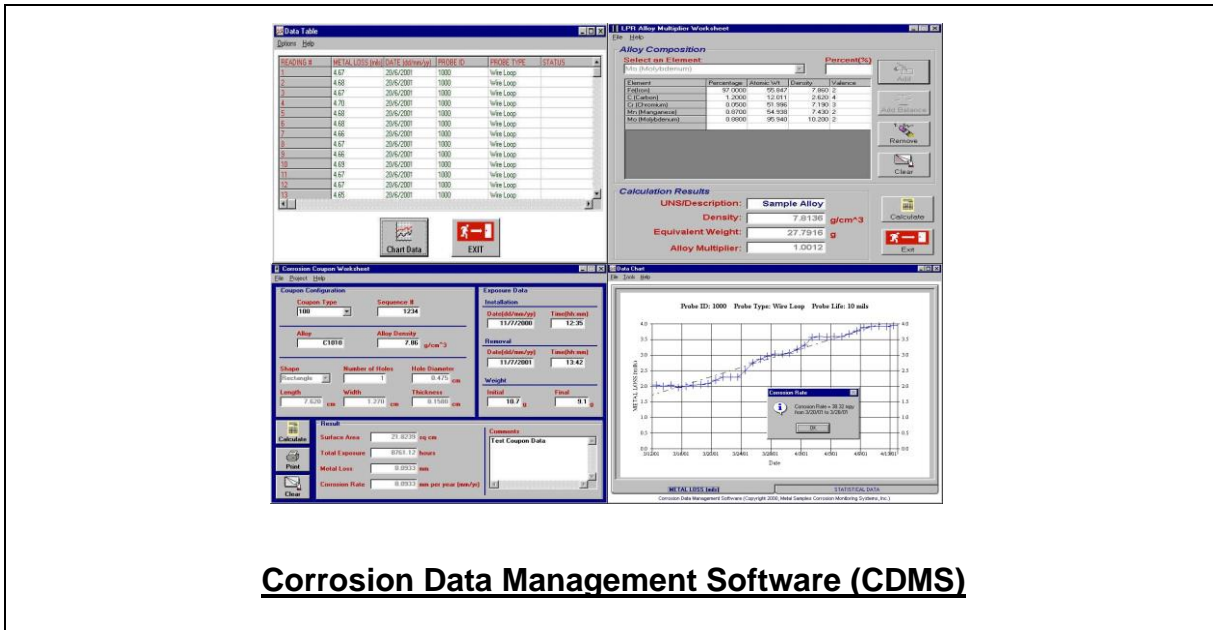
Data Table

Options Help

| READING # | METAL LOSS (mils) | DATE (dd/mm/yy) | PROBE ID | PROBE TYPE | STATUS |
|---|---|---|---|---|---|
| 1 | 4.67 | 20/6/2001 | 1000 | Wire Loop | |
| 2 | 4.68 | 20/6/2001 | 1000 | Wire Loop | |
| 3 | 4.67 | 20/6/2001 | 1000 | Wire Loop | |
| 4 | 4.70 | 20/6/2001 | 1000 | Wire Loop | |
| 5 | 4.68 | 20/6/2001 | 1000 | Wire Loop | |
| 6 | 4.68 | 20/6/2001 | 1000 | Wire Loop | |
| 7 | 4.66 | 20/6/2001 | 1000 | Wire Loop | |
| 8 | 4.67 | 20/6/2001 | 1000 | Wire Loop | |
| 9 | 4.66 | 20/6/2001 | 1000 | Wire Loop | |
| 10 | 4.69 | 20/6/2001 | 1000 | Wire Loop | |
| 11 | 4.67 | 20/6/2001 | 1000 | Wire Loop | |
| 12 | 4.67 | 20/6/2001 | 1000 | Wire Loop | |
| 13 | 4.65 | 20/6/2001 | 1000 | Wire Loop | |

Chart Data
EXIT

LPR Alloy Multiplier Worksheet

File Help

Alloy Composition

Select an Element
Percent(%)
Mo (Molybdenum)

Add

| Element | Percentage | Atomic Wt | Density | Valence |
|---|---|---|---|---|
| Fe(Iron) | 97.0000 | 55.847 | 7.860 | 2 |
| C (Carbon) | 1.2000 | 12.011 | 2.620 | 4 |
| Cr (Chromium) | 0.0500 | 51.996 | 7.190 | 3 |
| Mn (Manganese) | 0.8700 | 54.938 | 7.430 | 2 |
| Mo (Molybdenum) | 0.8800 | 95.940 | 10.200 | 2 |

Add Balance
Remove
Clear

Calculation Results

UNS/Description: Sample Alloy
Density: 7.8136 g/cm^3
Equivalent Weight: 27.7916 g
Alloy Multiplier: 1.0012

Calculate
Exit

Corrosion Coupon Worksheet

File Project Help

Coupon Configuration

Coupon Type 100
Sequence # 1234

Alloy C1018
Alloy Density 7.86 g/cm^3

Shape Rectangle
Number of Holes 1
Hole Diameter 0.475 cm

Length 7.620 cm
Width 1.270 cm
Thickness 0.1588 cm

Exposure Data

Installation
Date(dd/mm/yy) 11/7/2000
Time(hh:mm) 12:35

Removal
Date(dd/mm/yy) 11/7/2001
Time(hh:mm) 13:42

Weight
Initial 10.7 g
Final 9.1 g

Calculate
Print
Clear

Result
Surface Area 21.8239 sq cm
Total Exposure 8761.12 hours
Metal Loss 0.0933 mm
Corrosion Rate 0.0933 mm per year (mm/yr)

Comments
Test Coupon Data

Data Chart

File Tools Help

Probe ID: 1000 Probe Type: Wire Loop Probe Life: 10 mils

METAL LOSS (mils)

4.0 3.5 3.0 2.5 2.0 1.5 1.0 0.5 0.0

3/1/01 3/10/01 3/20/01 3/24/01 3/28/01 4/1/01 4/5/01 4/9/01 4/13/01

Date

Corrosion Rate

Corrosion Rate = 38.32 mpy from 3/20/01 to 3/28/01

OK

METAL LOSS (mils)
STATISTICAL DATA

Corrosion Data Management Software (Copyright 2000, Metal Samples Corrosion Monitoring Systems, Inc.)

Corrosion Data Management Software (CDMS)